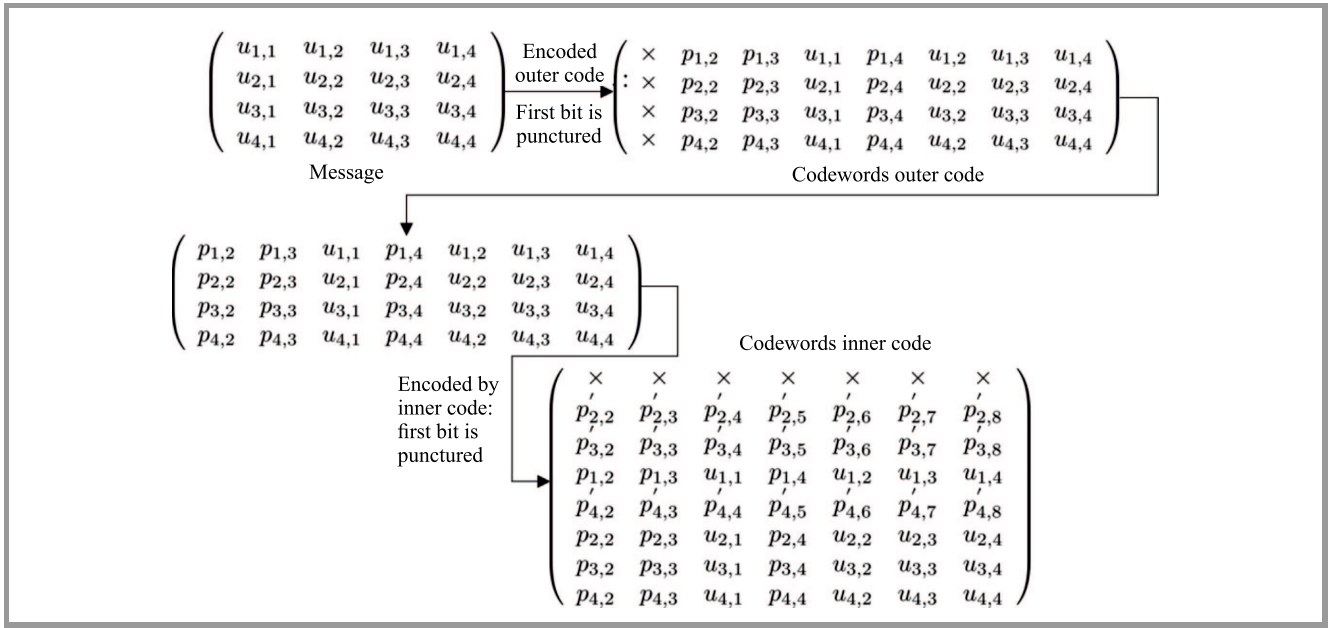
$\begin{pmatrix} u_{1,1} & u_{1,2} & u_{1,3} & u_{1,4} \\ u_{2,1} & u_{2,2} & u_{2,3} & u_{2,4} \\ u_{3,1} & u_{3,2} & u_{3,3} & u_{3,4} \\ u_{4,1} & u_{4,2} & u_{4,3} & u_{4,4} \end{pmatrix}$

Message

Encoded outer code

First bit is punctured

: $\begin{pmatrix} \times & p_{1,2} & p_{1,3} & u_{1,1} & p_{1,4} & u_{1,2} & u_{1,3} & u_{1,4} \\ \times & p_{2,2} & p_{2,3} & u_{2,1} & p_{2,4} & u_{2,2} & u_{2,3} & u_{2,4} \\ \times & p_{3,2} & p_{3,3} & u_{3,1} & p_{3,4} & u_{3,2} & u_{3,3} & u_{3,4} \\ \times & p_{4,2} & p_{4,3} & u_{4,1} & p_{4,4} & u_{4,2} & u_{4,3} & u_{4,4} \end{pmatrix}$

Codewords outer code

$\begin{pmatrix} p_{1,2} & p_{1,3} & u_{1,1} & p_{1,4} & u_{1,2} & u_{1,3} & u_{1,4} \\ p_{2,2} & p_{2,3} & u_{2,1} & p_{2,4} & u_{2,2} & u_{2,3} & u_{2,4} \\ p_{3,2} & p_{3,3} & u_{3,1} & p_{3,4} & u_{3,2} & u_{3,3} & u_{3,4} \\ p_{4,2} & p_{4,3} & u_{4,1} & p_{4,4} & u_{4,2} & u_{4,3} & u_{4,4} \end{pmatrix}$

Codewords inner code

Encoded by inner code: first bit is punctured

$\begin{pmatrix} \times & \times & \times & \times & \times & \times & \times \\ p'_{2,2} & p'_{2,3} & p'_{2,4} & p'_{2,5} & p'_{2,6} & p'_{2,7} & p'_{2,8} \\ p'_{3,2} & p'_{3,3} & p'_{3,4} & p'_{3,5} & p'_{3,6} & p'_{3,7} & p'_{3,8} \\ p_{1,2} & p_{1,3} & u_{1,1} & p_{1,4} & u_{1,2} & u_{1,3} & u_{1,4} \\ p'_{4,2} & p'_{4,3} & p'_{4,4} & p'_{4,5} & p'_{4,6} & p'_{4,7} & p'_{4,8} \\ p_{2,2} & p_{2,3} & u_{2,1} & p_{2,4} & u_{2,2} & u_{2,3} & u_{2,4} \\ p_{3,2} & p_{3,3} & u_{3,1} & p_{3,4} & u_{3,2} & u_{3,3} & u_{3,4} \\ p_{4,2} & p_{4,3} & u_{4,1} & p_{4,4} & u_{4,2} & u_{4,3} & u_{4,4} \end{pmatrix}$